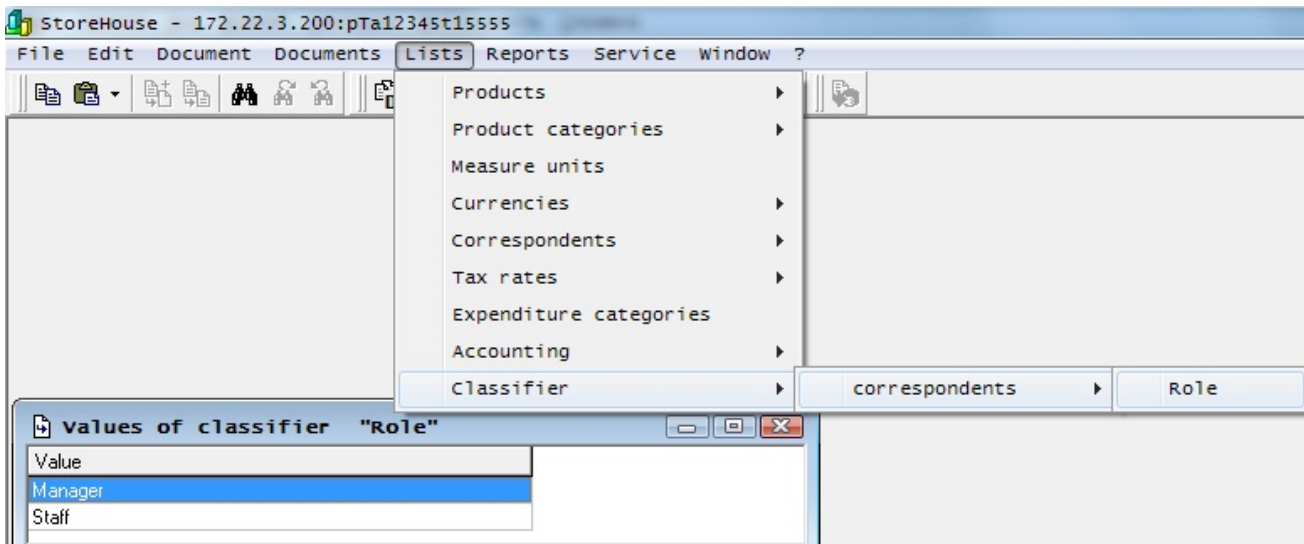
StoreHouse - 172.22.3.200:pTa12345t15555

File Edit Document Documents Lists Reports Service Window ?

Products
Product categories
Measure units
Currencies
Correspondents
Tax rates
Expenditure categories
Accounting
Classifier

correspondents

Role

Values of classifier "Role"

| Value |
|---|
| Manager |
| Staff |